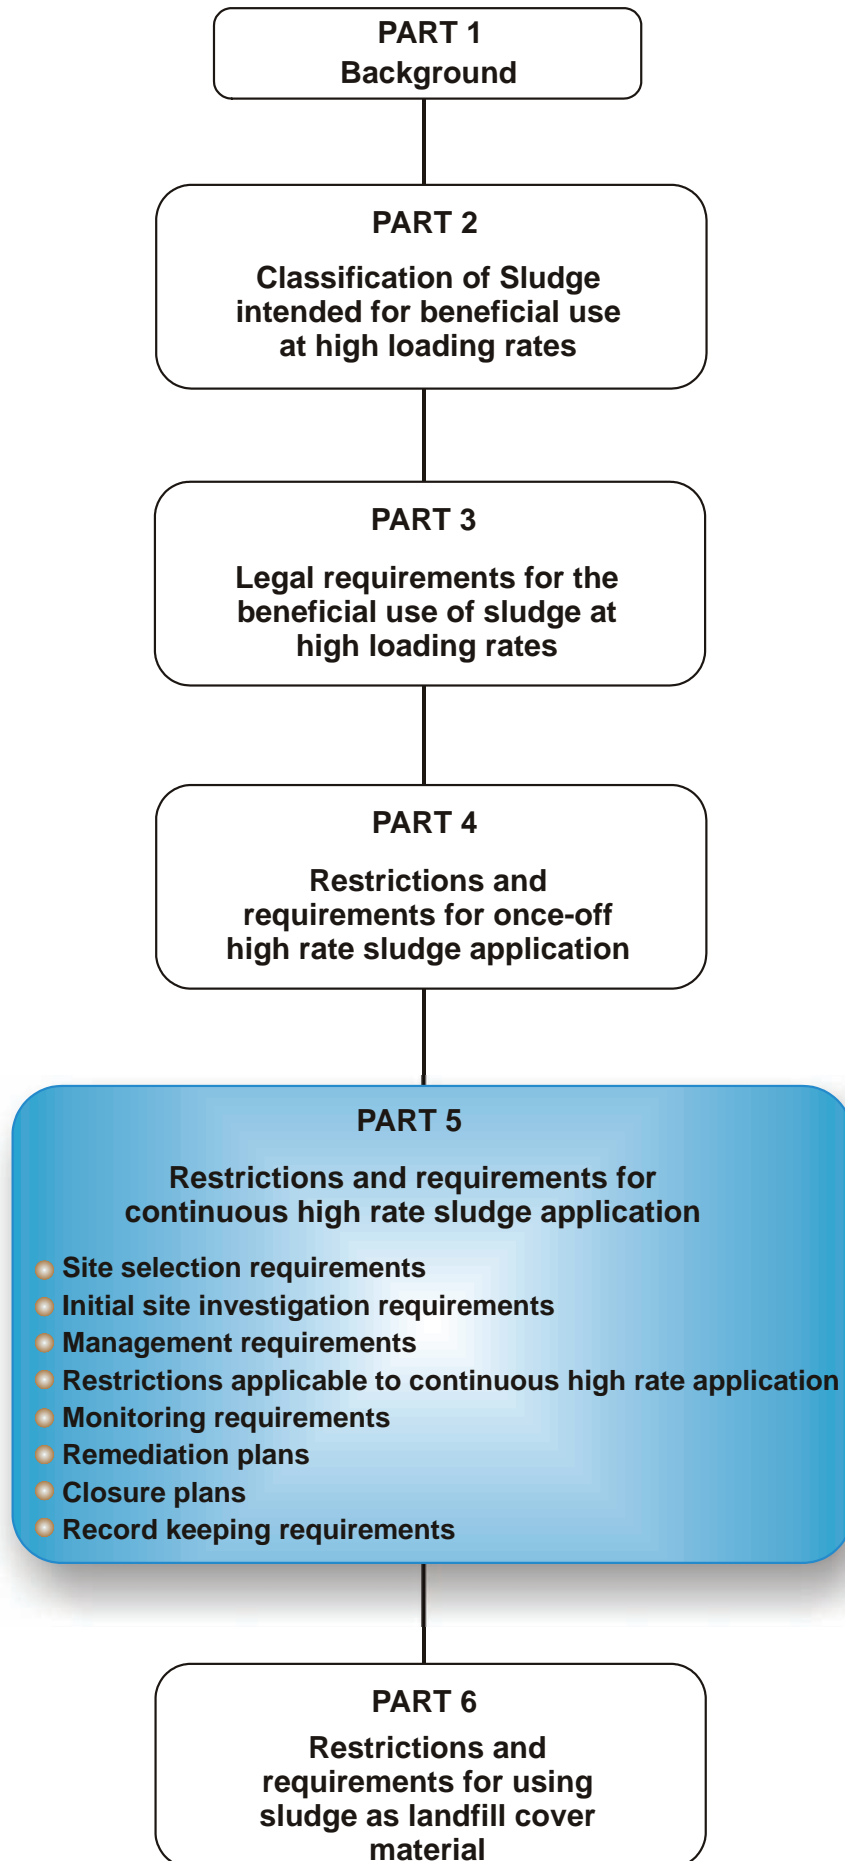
PART 1
Background

PART 2

Classification of Sludge intended for beneficial use at high loading rates

PART 3

Legal requirements for the beneficial use of sludge at high loading rates

PART 4

Restrictions and requirements for once-off high rate sludge application

PART 5

Restrictions and requirements for continuous high rate sludge application

- Site selection requirements
- Initial site investigation requirements
- Management requirements
- Restrictions applicable to continuous high rate application
- Monitoring requirements
- Remediation plans
- Closure plans
- Record keeping requirements

PART 6

Restrictions and requirements for using sludge as landfill cover material